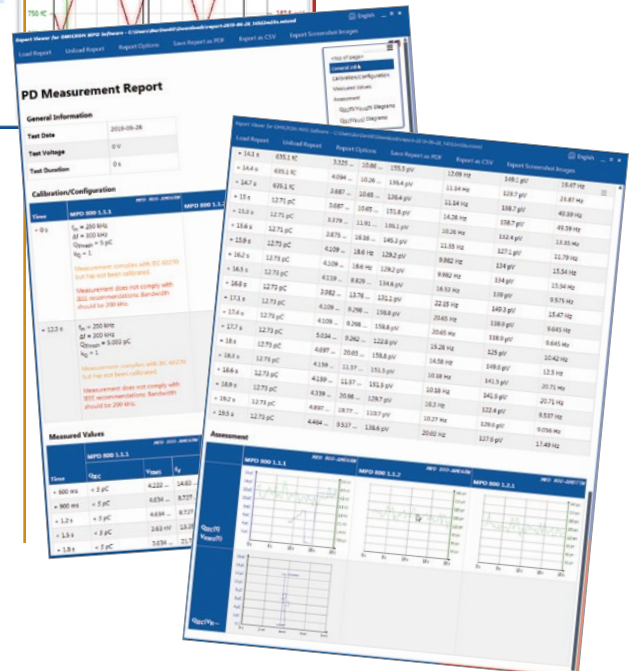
Report Viewer for OMICRON MPD Software

Load Report Unload Report Report Options Save Report as PDF Export as CSV Export Screenshot Images

English

PD Measurement Report

General Information

| Test Date | 2019-06-28 |
|---|---|
| Test Voltage | 0 V |
| Test Duration | 0 s |

Calibration/Configuration

| Time | MPD 800 1.1.1 | MPD 800 1.1.2 |
|---|---|---|
| 0 s | $f_m$ = 250 kHz, $\Delta f$ = 300 kHz, $Q_{IEC}$ = 5 pC, $k_0$ = 1. Measurement complies with IEC 60270 but has not been calibrated. Measurement does not comply with IEEE recommendations. Bandwidth should be 200 kHz. | |
| 12.5 s | $f_m$ = 250 kHz, $\Delta f$ = 300 kHz, $Q_{IEC}$ = 5.000 pC, $k_0$ = 1. Measurement complies with IEC 60270 but has not been calibrated. Measurement does not comply with IEEE recommendations. Bandwidth should be 200 kHz. | |

Measured Values

| Time | $Q_{IEC}$ | $V_{RMS}$ | $f_e$ |
|---|---|---|---|
| 600 ms | < 5 pC | 4.220 | 14.83 |
| 900 ms | < 5 pC | 4.654 | 8.727 |
| 1.2 s | < 5 pC | 4.22 | |
| 1.5 s | < 5 pC | 2.63 Hz | 13.55 |
| 1.8 s | < 5 pC | 3.634 | 21.7 |

Table of pages
General Information
Calibration/Configuration
Measured Values
Assessment
$Q_{IEC}(t)$/$V_{RMS}(t)$ Diagrams
$Q_{IEC}(V)$ Diagrams

| 14.1 s | 635.1 fC | 3.325 | 10.86 | 155.3 pV | 12.09 Hz | 149.1 pV | 15.47 Hz |
|---|---|---|---|---|---|---|---|
| 14.4 s | 635.1 fC | 4.094 | 10.26 | 136.4 pV | 11.14 Hz | 129.7 pV | 25.87 Hz |
| 14.7 s | 635.1 fC | 3.687 | 10.49 | 126.4 pV | 11.14 Hz | 138.7 pV | 40.89 Hz |
| 15 s | 12.71 pC | 3.687 | 10.65 | 151.8 pV | 14.28 Hz | 158.7 pV | 49.59 Hz |
| 15.3 s | 12.71 pC | 3.379 | 11.91 | 166.1 pV | 10.26 Hz | 112.4 pV | 13.35 Hz |
| 15.6 s | 12.75 pC | 2.875 | 16.59 | 145.3 pV | 11.55 Hz | 127.1 pV | 11.79 Hz |
| 15.9 s | 12.75 pC | 4.109 | 18.6 Hz | 129.2 pV | 9.982 Hz | 134 pV | 15.54 Hz |
| 16.2 s | 12.73 pC | 4.109 | 18.6 Hz | 128.2 pV | 9.982 Hz | 134 pV | 15.54 Hz |
| 16.5 s | 12.71 pC | 4.119 | 8.829 | 134.6 pV | 16.53 Hz | 139 pV | 9.575 Hz |
| 16.8 s | 12.73 pC | 3.682 | 13.76 | 131.1 pV | 22.15 Hz | 140.3 pV | 15.47 Hz |
| 17.1 s | 12.71 pC | 4.109 | 9.298 | 158.8 pV | 20.65 Hz | 138.9 pV | 9.645 Hz |
| 17.4 s | 12.75 pC | 4.109 | 9.298 | 158.8 pV | 20.65 Hz | 138.9 pV | 9.645 Hz |
| 17.7 s | 12.73 pC | 5.034 | 9.262 | 122.8 pV | 15.28 Hz | 125 pV | 10.42 Hz |
| 18 s | 12.73 pC | 4.697 | 20.85 | 158.8 pV | 14.58 Hz | 149.0 pV | 12.5 Hz |
| 18.3 s | 12.73 pC | 4.137 | 11.37 | 151.5 pV | 10.18 Hz | 141.5 pV | 20.71 Hz |
| 18.6 s | 12.73 pC | 4.139 | 11.37 | 151.5 pV | 10.18 Hz | 141.5 pV | 20.71 Hz |
| 18.9 s | 12.73 pC | 4.339 | 20.66 | 128.7 pV | 16.3 Hz | 122.4 pV | 9.537 Hz |
| 19.2 s | 12.73 pC | 4.897 | 18.77 | 113.7 pV | 10.27 Hz | 129.0 pV | 9.056 Hz |
| 19.5 s | 12.73 pC | 4.464 | 9.537 | 138.6 pV | 20.60 Hz | 127.0 pV | 17.49 Hz |

Assessment

$Q_{IEC}(t)$ $V_{RMS}(t)$

MPD 800 1.1.1 MPD 800 1.1.2 MPD 800 1.2.1

$Q_{IEC}(V)$